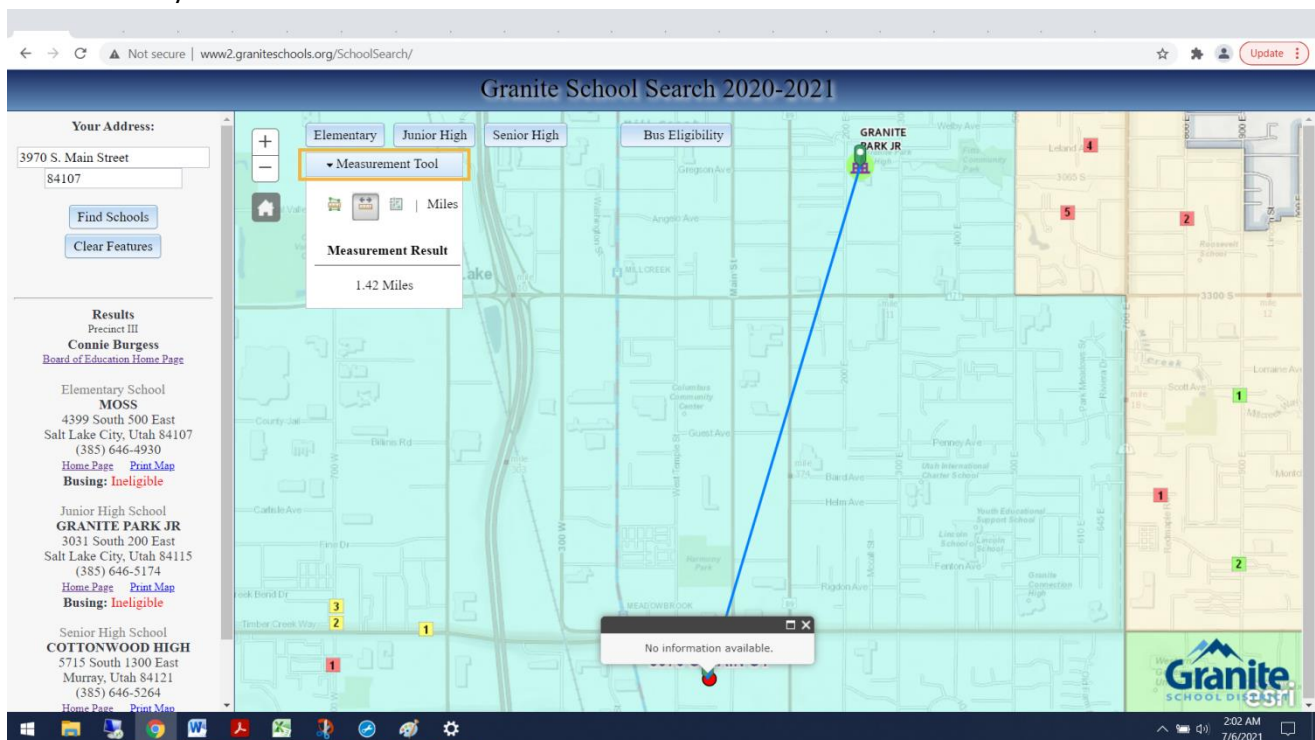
Not secure | www2.graniteschools.org/SchoolSearch/

Update

Granite School Search 2020-2021

Your Address:

3970 S. Main Street

84107

Find Schools

Clear Features

Results
Precinct III
Connie Burgess
Board of Education Home Page

Elementary School
MOSS
4399 South 500 East
Salt Lake City, Utah 84107
(385) 646-4930
Home Page Print Map
Busing: Ineligible

Junior High School
GRANITE PARK JR
3031 South 200 East
Salt Lake City, Utah 84115
(385) 646-5174
Home Page Print Map
Busing: Ineligible

Senior High School
COTTONWOOD HIGH
5715 South 1300 East
Murray, Utah 84121
(385) 646-5264
Home Page Print Map

Elementary | Junior High | Senior High | Bus Eligibility

Measurement Tool

| Miles

Measurement Result

1.42 Miles

GRANITE PARK JR

Gregson Ave
Angelo Ave
MILLCREEK
Main St
3300 S
Columbus Community Center
Guest Ave
Bardi Ave
Helm Ave
Penney Ave
Utah International Charter School
South Educational Support School
Lincoln School
Fenton Ave
Granite Connection High
Harmony Park
Rigdon Ave
MEADOWBROOK
Timber Creek Way
Leland
3065 S
Scott Ave
Lorraine Ave
Roosevelt School
Lake
County Jail
Bolivia Rd
Carlisle Ave
Fine Dr
Bend Dr
200 W
200 E
300 E
400 E
500 E
700 E
900 E

4 5 2 1 1 2 3 2 1 1

No information available.

Granite
SCHOOL DISTRICT
esri

2:02 AM
7/6/2021